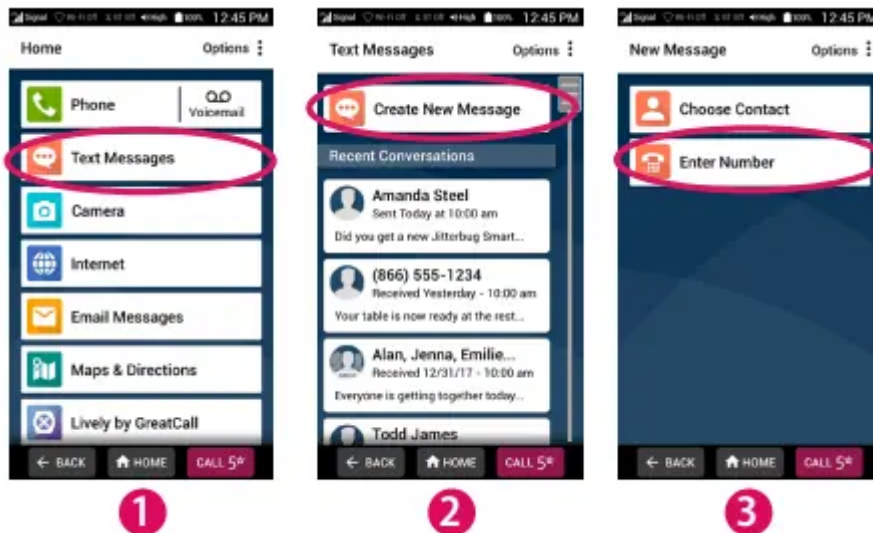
Signal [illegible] 100% 12:45 PM

Home

Options

Phone

Voicemail

Text Messages

Camera

Internet

Email Messages

Maps & Directions

Lively by GreatCall

← BACK

HOME

CALL 5*

1

Signal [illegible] 100% 12:45 PM

Text Messages

Options

Create New Message

Recent Conversations

Amanda Steel
Sent Today at 10:00 am
Did you get a new Jitterbug Smart...

(866) 555-1234
Received Yesterday - 10:00 am
Your table is now ready at the rest...

Alan, Jenna, Emilie...
Received 12/31/17 - 10:00 am
Everyone is getting together today...

Todd James

← BACK

HOME

CALL 5*

2

Signal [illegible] 100% 12:45 PM

New Message

Options

Choose Contact

Enter Number

← BACK

HOME

CALL 5*

3